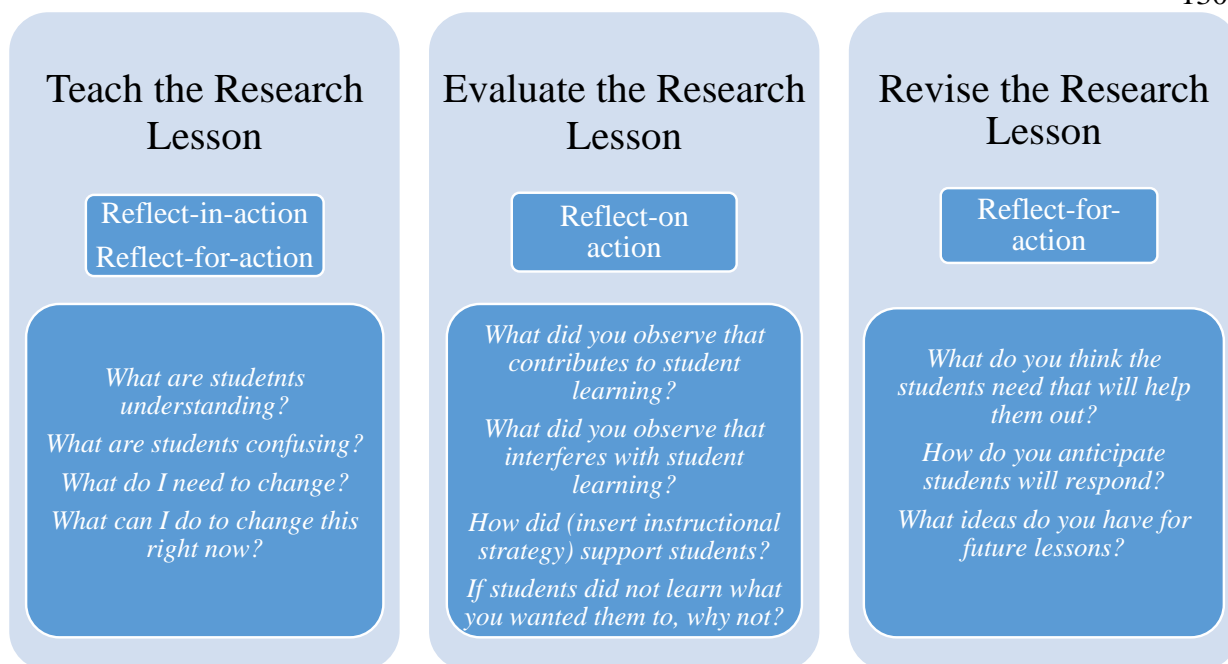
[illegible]

Teach the Research Lesson

Reflect-in-action
Reflect-for-action

What are studetnts understanding?

What are students confusing?

What do I need to change?

What can I do to change this right now?

Evaluate the Research Lesson

Reflect-on action

What did you observe that contributes to student learning?

What did you observe that interferes with student learning?

How did (insert instructional strategy) support students?

If students did not learn what you wanted them to, why not?

Revise the Research Lesson

Reflect-for-action

What do you think the students need that will help them out?

How do you anticipate students will respond?

What ideas do you have for future lessons?